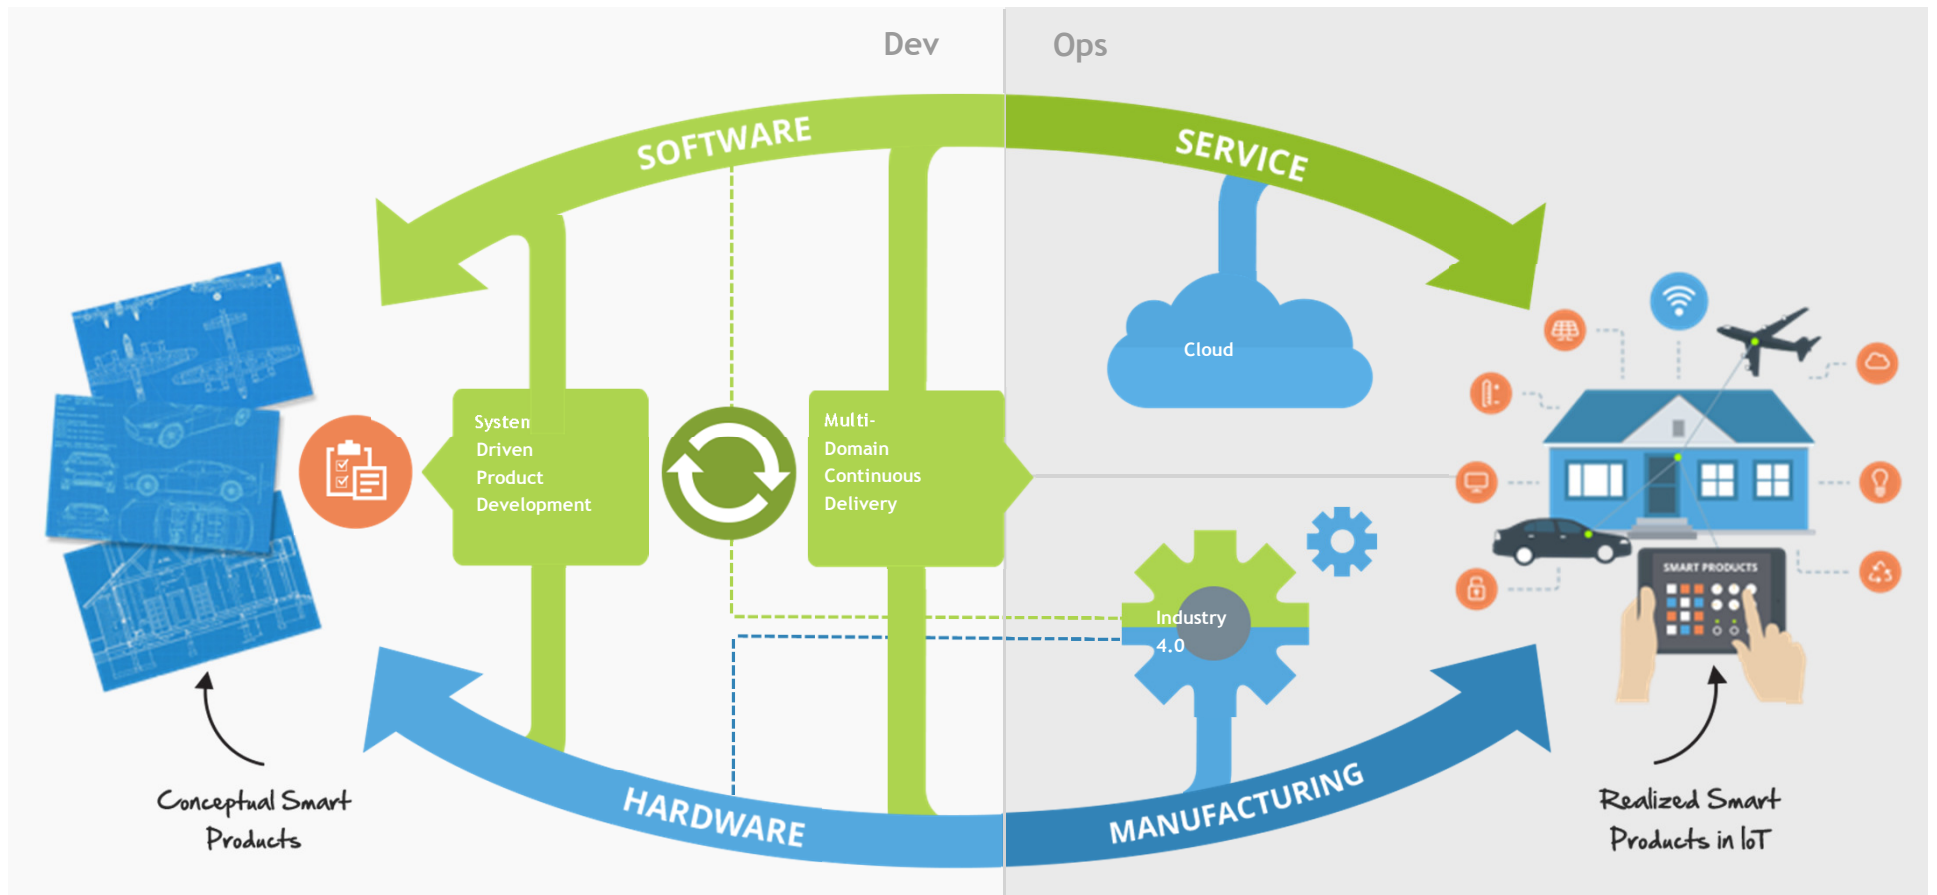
Dev

Ops

SOFTWARE

SERVICE

Cloud

Systen Driven Product Development

Multi-Domain Continuous Delivery

Industry 4.0

SMART PRODUCTS

HARDWARE

MANUFACTURING

Conceptual Smart Products

Realized Smart Products in IoT